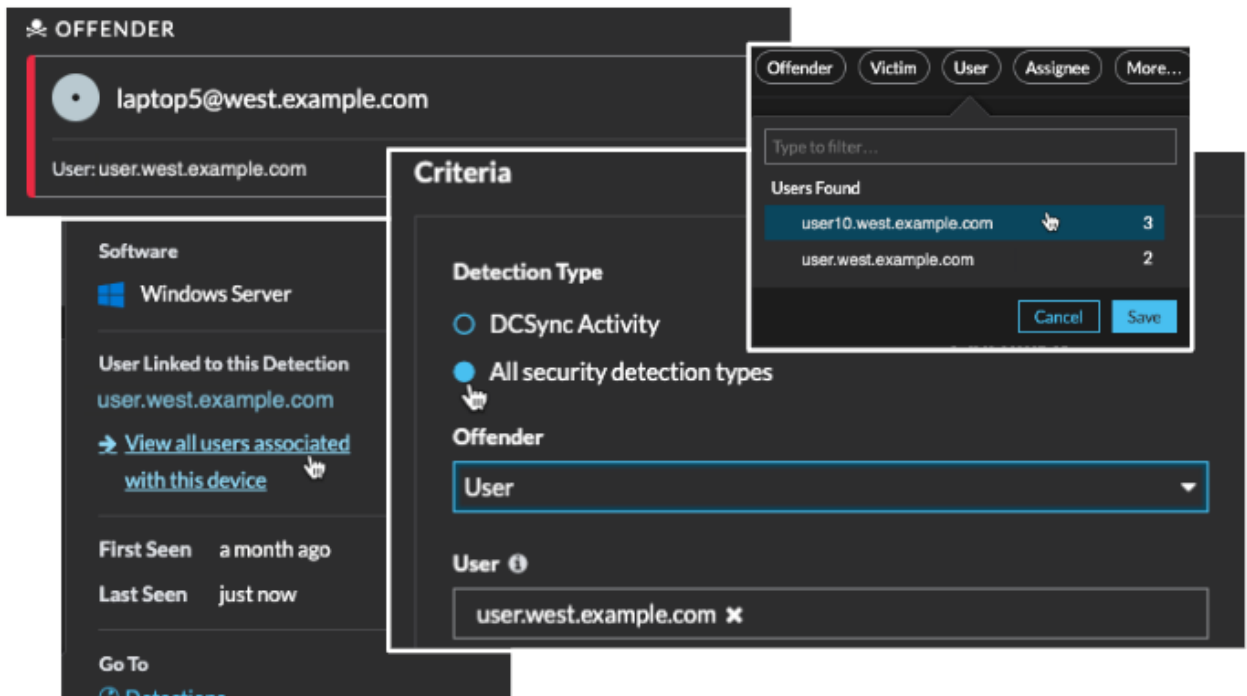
OFFENDER

laptop5@west.example.com

User: user.west.example.com

Software

Windows Server

User Linked to this Detection

user.west.example.com

View all users associated with this device

First Seen a month ago

Last Seen just now

Go To

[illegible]

Criteria

Detection Type

DCSync Activity

All security detection types

Offender

User

User

user.west.example.com

Offender Victim User Assignee More...

Type to filter...

Users Found

| user10.west.example.com | 3 |
|---|---|
| user.west.example.com | 2 |

Cancel Save